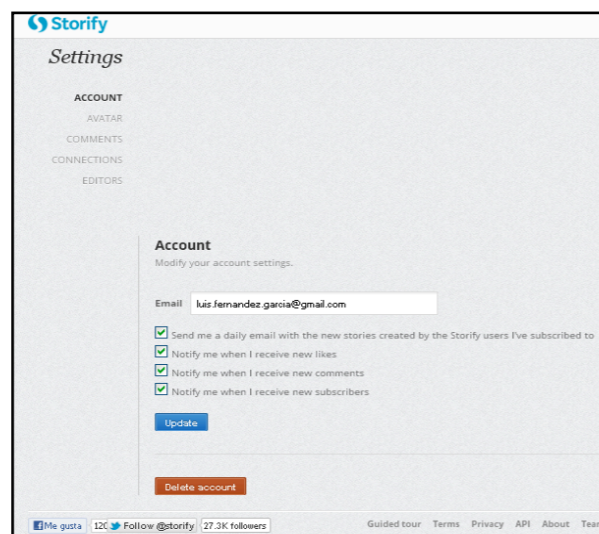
Storify

Settings

ACCOUNT
AVATAR
COMMENTS
CONNECTIONS
EDITORS

Account
Modify your account settings.

Email luis.fernandez.garcia@gmail.com

Send me a daily email with the new stories created by the Storify users I've subscribed to
Notify me when I receive new likes
Notify me when I receive new comments
Notify me when I receive new subscribers

Update

Delete account

Me gusta 120 Follow @storify 27.3K followers

Guided tour Terms Privacy API About Tear